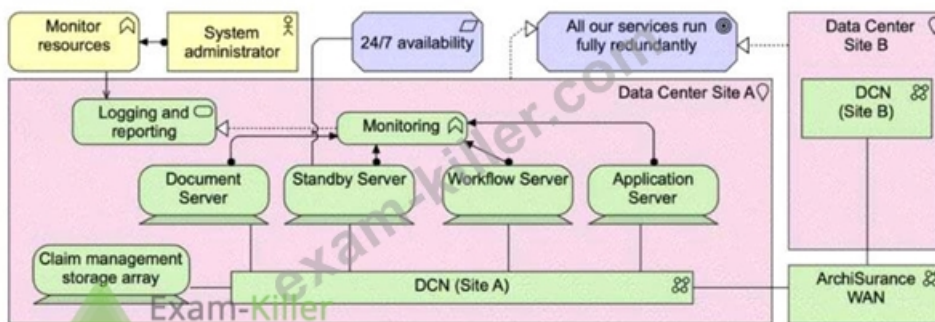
Monitor resources

System administrator

24/7 availability

All our services run fully redundantly

Data Center Site B

Data Center Site A

Logging and reporting

Monitoring

DCN (Site B)

Document Server

Standby Server

Workflow Server

Application Server

Claim management storage array

DCN (Site A)

ArchiSurance WAN

exam-killer.com

Exam-Killer